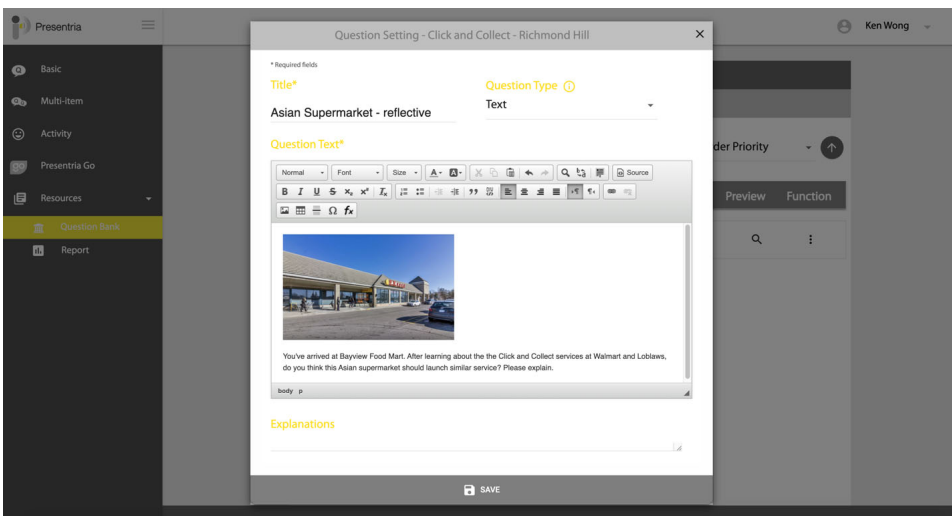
Presentria

Basic

Multi-item

Activity

Presentria Go

Resources

Question Bank

Report

Ken Wong

Question Setting - Click and Collect - Richmond Hill

* Required fields

Title*

Asian Supermarket - reflective

Question Type

Text

Question Text*

Normal Font Size Source

You've arrived at Bayview Food Mart. After learning about the the Click and Collect services at Walmart and Loblaws, do you think this Asian supermarket should launch similar service? Please explain.

body p

Explanations

SAVE

der Priority

Preview Function